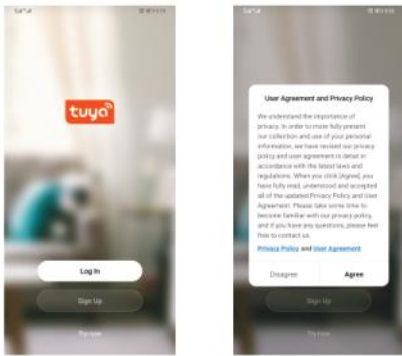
tuya

Log In

Sign Up

Try now

User Agreement and Privacy Policy

We understand the importance of privacy. In order to more fully present our collection and use of your personal information, we have revised our privacy policy and user agreement in detail in accordance with the latest laws and regulations. When you click [Agree], you have fully read, understood and accepted all of the updated Privacy Policy and User Agreement. Please take some time to become familiar with our privacy policy, and if you have any questions, please feel free to contact us.

Privacy Policy and User Agreement

Disagree

Agree

Sign Up

Try now